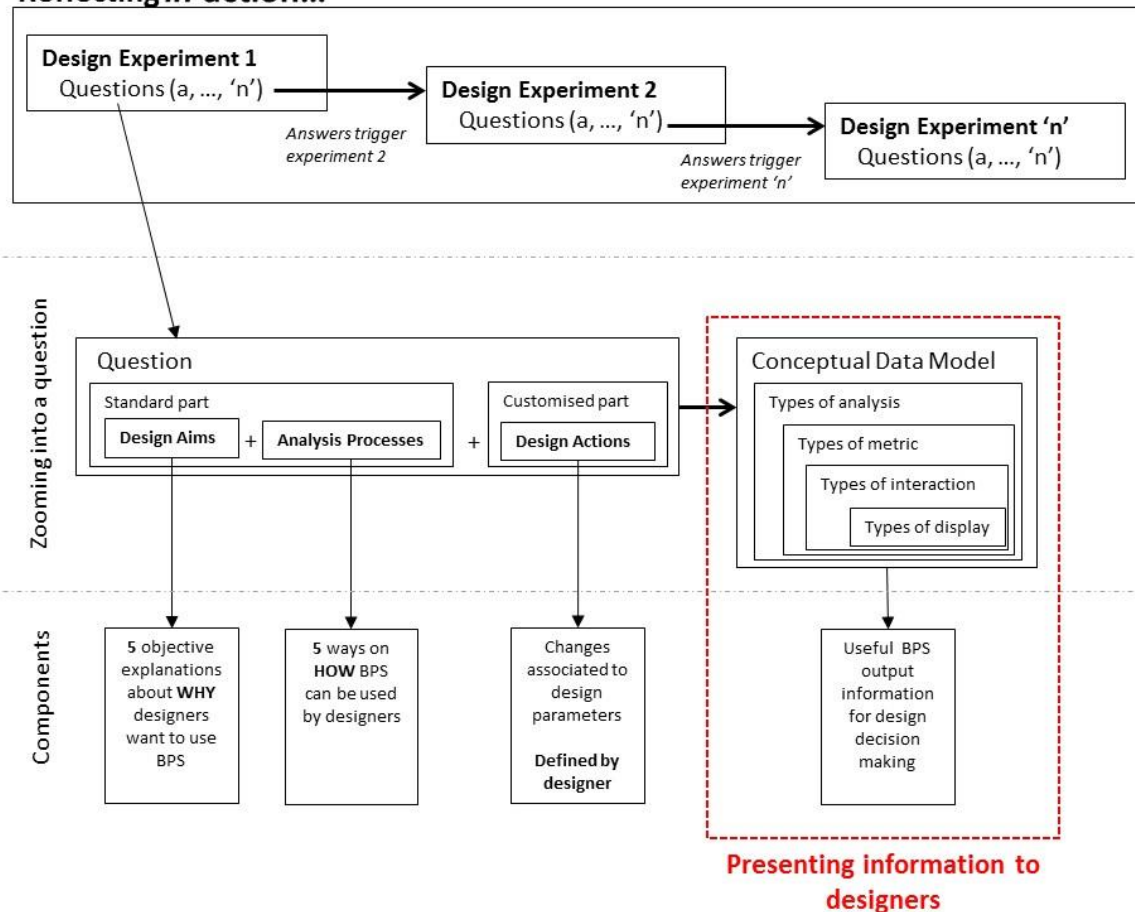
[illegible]

Design Experiment 1
Questions (a, …, 'n')

Answers trigger experiment 2

Design Experiment 2
Questions (a, …, 'n')

Answers trigger experiment 'n'

Design Experiment 'n'
Questions (a, …, 'n')

Zooming into a question

Question

Standard part

Design Aims + Analysis Processes +

Customised part

Design Actions

Conceptual Data Model

Types of analysis

Types of metric

Types of interaction

Types of display

Components

5 objective explanations about WHY designers want to use BPS

5 ways on HOW BPS can be used by designers

Changes associated to design parameters

Defined by designer

Useful BPS output information for design decision making

Presenting information to designers